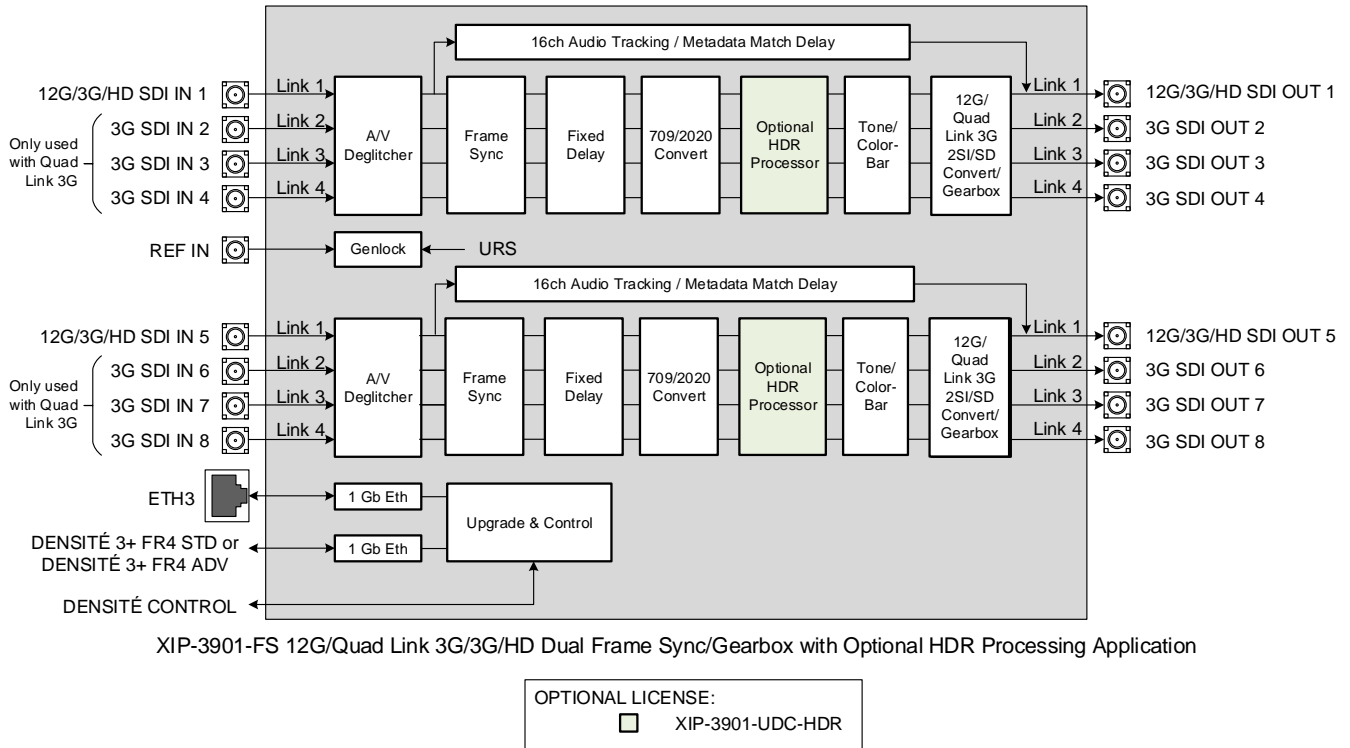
16ch Audio Tracking / Metadata Match Delay

12G/3G/HD SDI IN 1
3G SDI IN 2
3G SDI IN 3
3G SDI IN 4
Only used with Quad Link 3G

Link 1
Link 2
Link 3
Link 4

A/V Deglitcher
Frame Sync
Fixed Delay
709/2020 Convert
Optional HDR Processor
Tone/ Color-Bar
12G/ Quad Link 3G 2SI/SD Convert/ Gearbox

Link 1
Link 2
Link 3
Link 4

12G/3G/HD SDI OUT 1
3G SDI OUT 2
3G SDI OUT 3
3G SDI OUT 4

REF IN
Genlock
URS

16ch Audio Tracking / Metadata Match Delay

12G/3G/HD SDI IN 5
3G SDI IN 6
3G SDI IN 7
3G SDI IN 8
Only used with Quad Link 3G

Link 1
Link 2
Link 3
Link 4

A/V Deglitcher
Frame Sync
Fixed Delay
709/2020 Convert
Optional HDR Processor
Tone/ Color-Bar
12G/ Quad Link 3G 2SI/SD Convert/ Gearbox

Link 1
Link 2
Link 3
Link 4

12G/3G/HD SDI OUT 5
3G SDI OUT 6
3G SDI OUT 7
3G SDI OUT 8

ETH3
1 Gb Eth
DENSITÉ 3+ FR4 STD or DENSITÉ 3+ FR4 ADV
1 Gb Eth
Upgrade & Control
DENSITÉ CONTROL

XIP-3901-FS 12G/Quad Link 3G/3G/HD Dual Frame Sync/Gearbox with Optional HDR Processing Application

OPTIONAL LICENSE:
XIP-3901-UDC-HDR